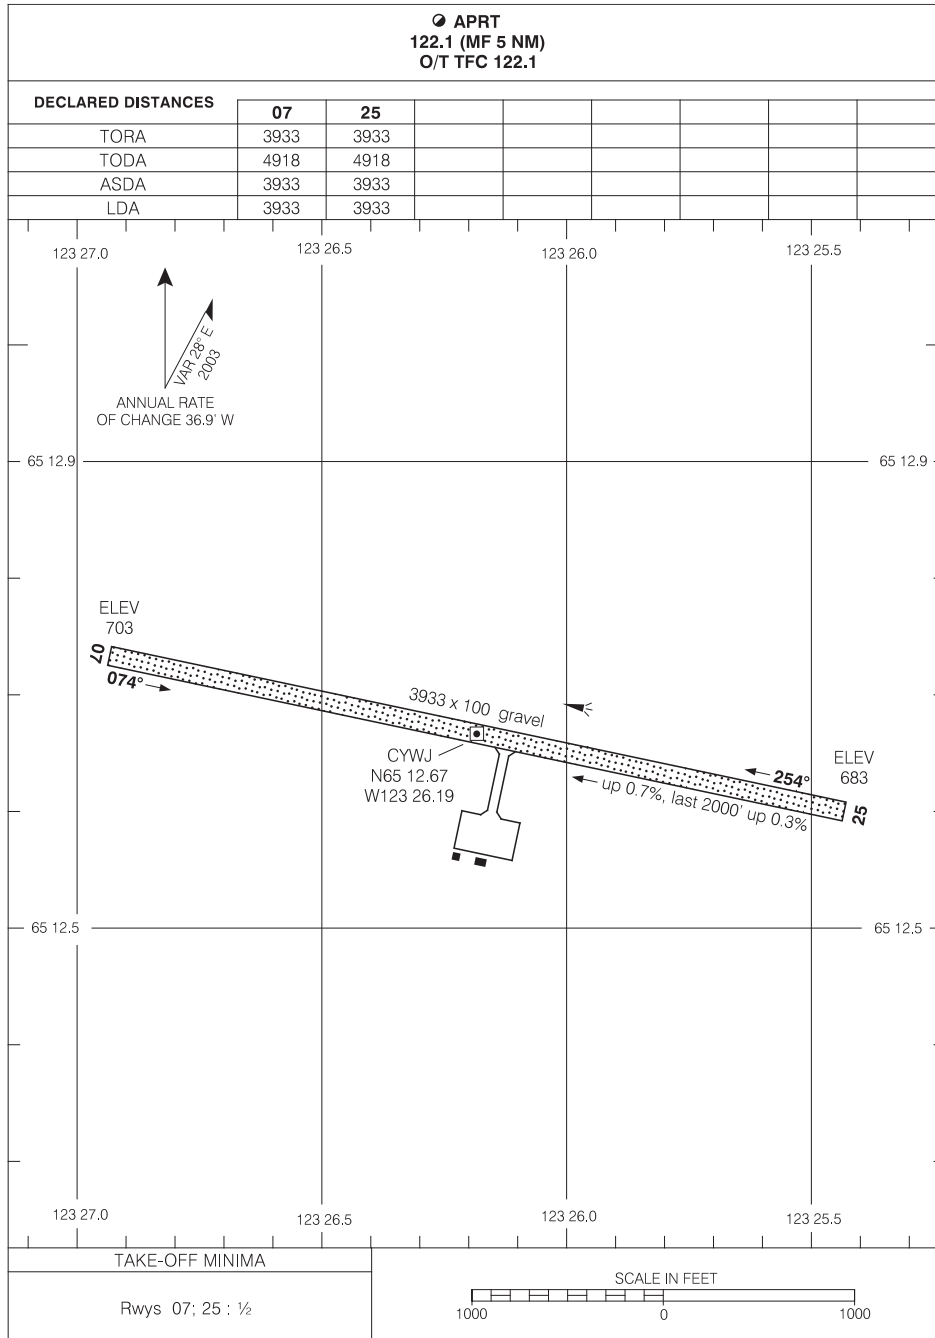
APRT
122.1 (MF 5 NM)
O/T TFC 122.1

| DECLARED DISTANCES | 07 | 25 | | | | | | |
|---|---|---|---|---|---|---|---|---|
| TORA | 3933 | 3933 | | | | | | |
| TODA | 4918 | 4918 | | | | | | |
| ASDA | 3933 | 3933 | | | | | | |
| LDA | 3933 | 3933 | | | | | | |

123 27.0
123 26.5
123 26.0
123 25.5

VAR 28° E
2003

ANNUAL RATE
OF CHANGE 36.9' W

65 12.9
65 12.9

ELEV
703

07
074°

3933 x 100 gravel

CYWJ
N65 12.67
W123 26.19

254°
ELEV
683
25

up 0.7%, last 2000' up 0.3%

65 12.5
65 12.5

123 27.0
123 26.5
123 26.0
123 25.5

TAKE-OFF MINIMA

Rwys 07; 25 : ½

SCALE IN FEET
1000
0
1000